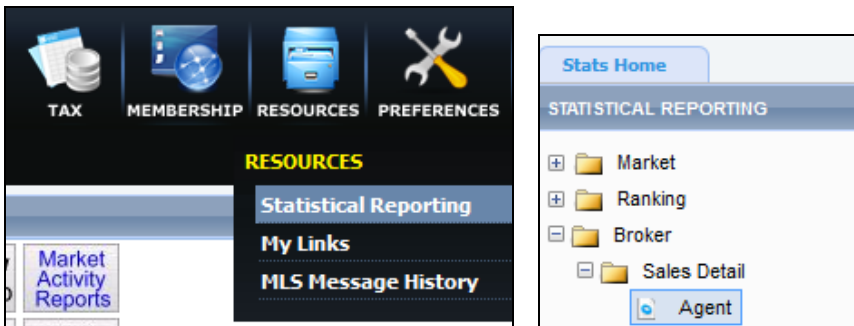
TAX MEMBERSHIP RESOURCES PREFERENCES

RESOURCES
Statistical Reporting
My Links
MLS Message History

Market Activity Reports

Stats Home

STATISTICAL REPORTING

Market
Ranking
Broker
Sales Detail
Agent